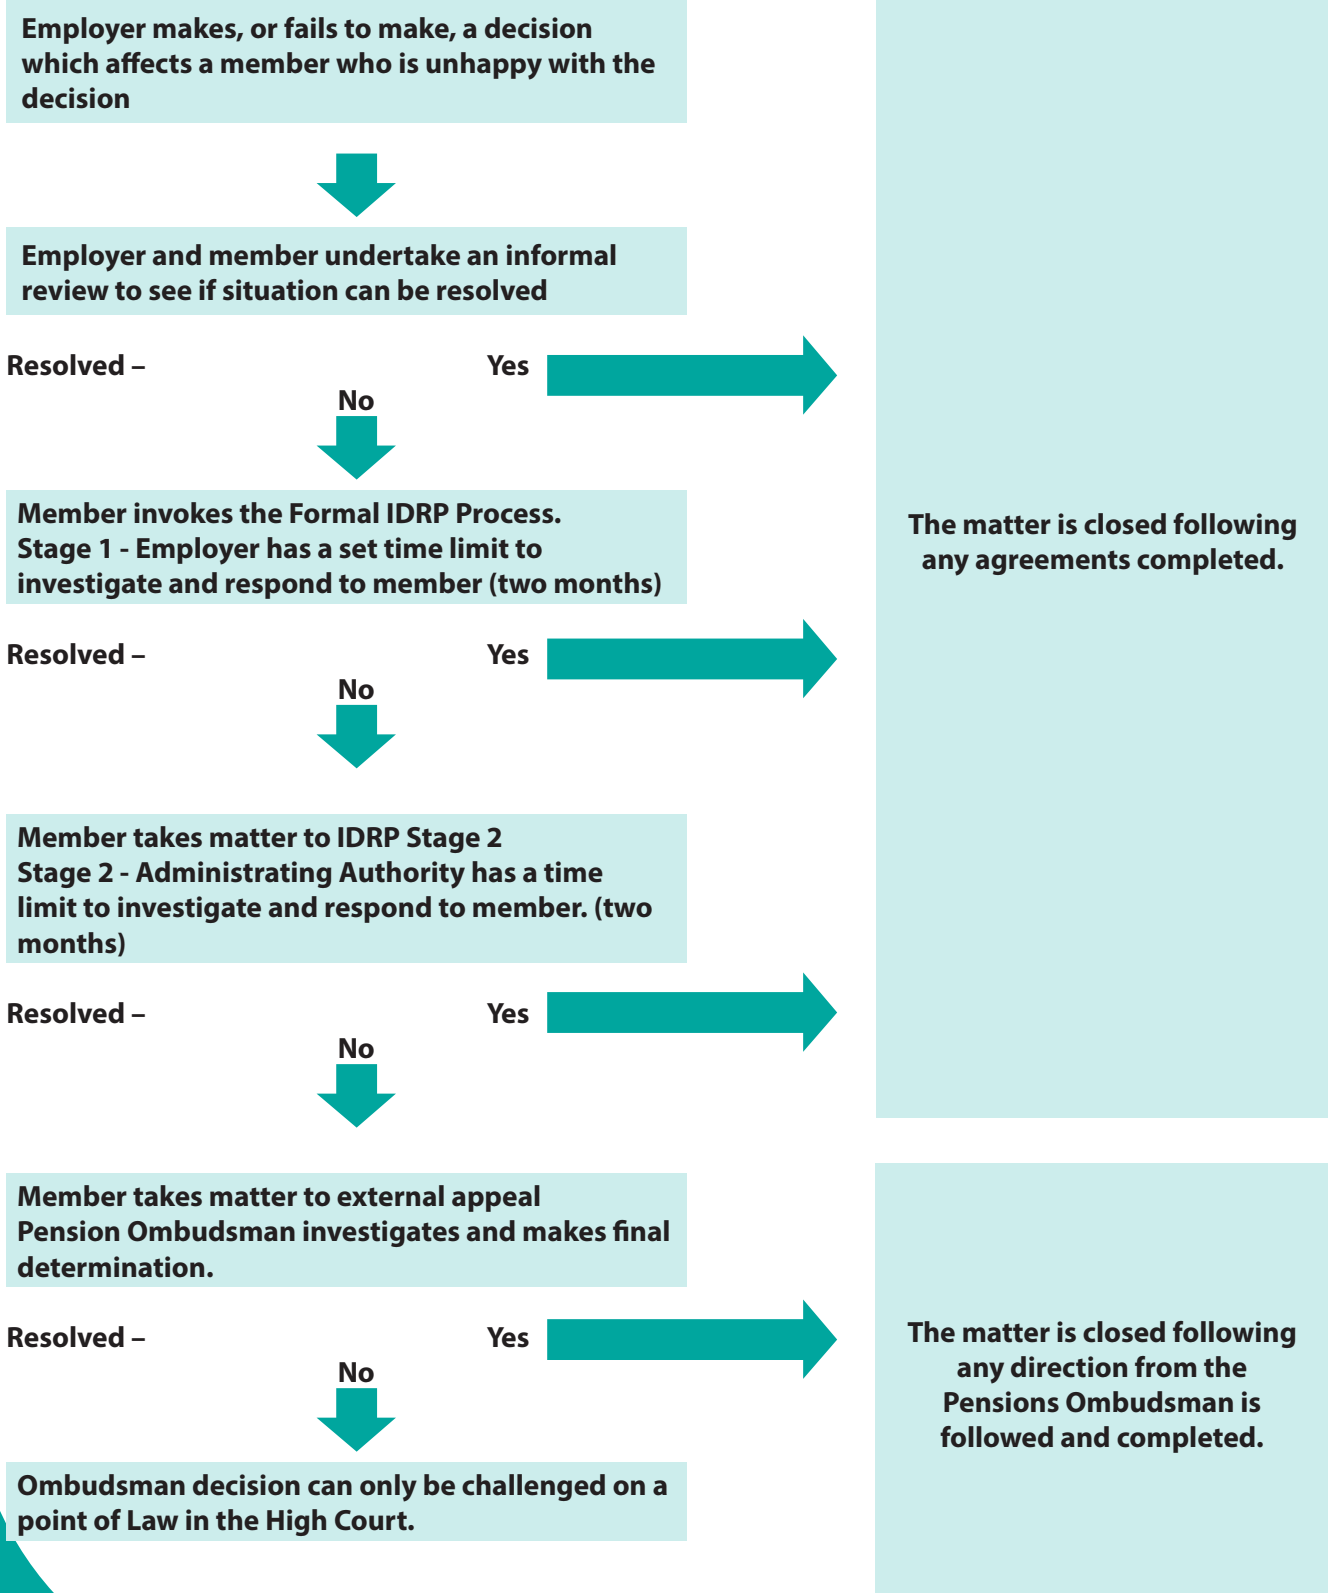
Employer makes, or fails to make, a decision which affects a member who is unhappy with the decision

Employer and member undertake an informal review to see if situation can be resolved

Resolved – Yes

No

Member invokes the Formal IDRP Process.
Stage 1 - Employer has a set time limit to investigate and respond to member (two months)

Resolved – Yes

No

Member takes matter to IDRP Stage 2
Stage 2 - Administrating Authority has a time limit to investigate and respond to member. (two months)

Resolved – Yes

No

Member takes matter to external appeal
Pension Ombudsman investigates and makes final determination.

Resolved – Yes

No

Ombudsman decision can only be challenged on a point of Law in the High Court.

The matter is closed following any agreements completed.

The matter is closed following any direction from the Pensions Ombudsman is followed and completed.